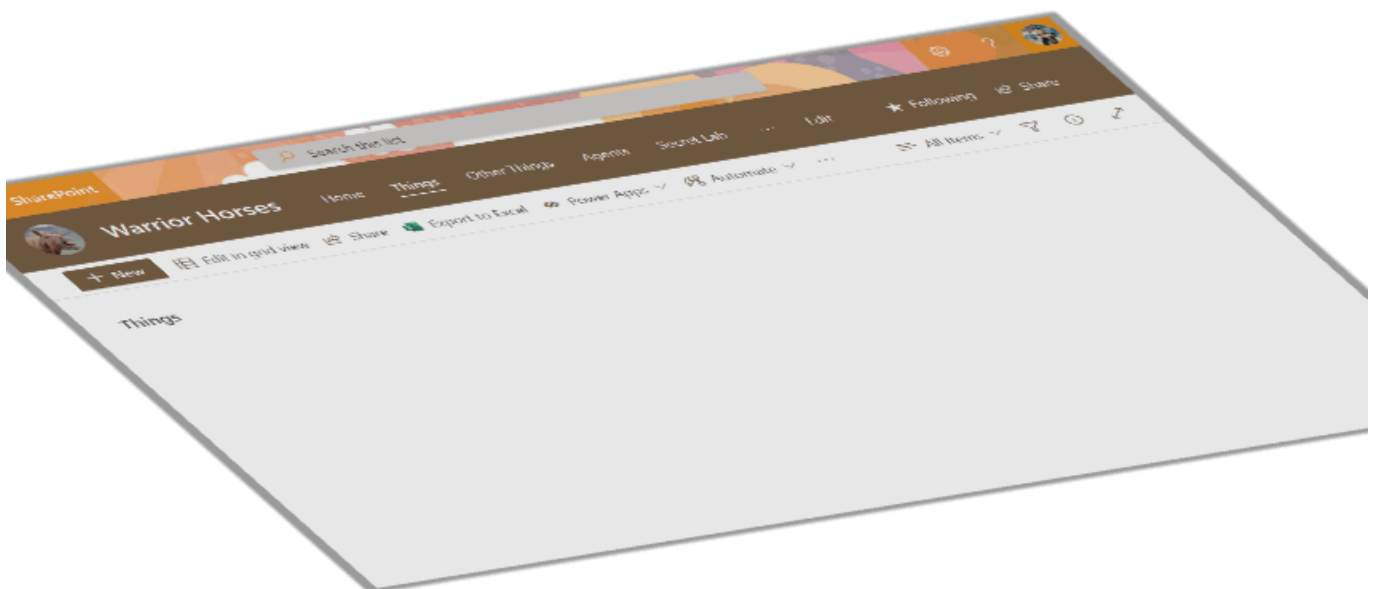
SharePoint

Search this list

? 

Warrior Horses

Home Things Other Things Agents Secret Lab ... Edit

★ Following Share

+ New Edit in grid view Share Export to Excel Power Apps Automate ...

All Items

Things